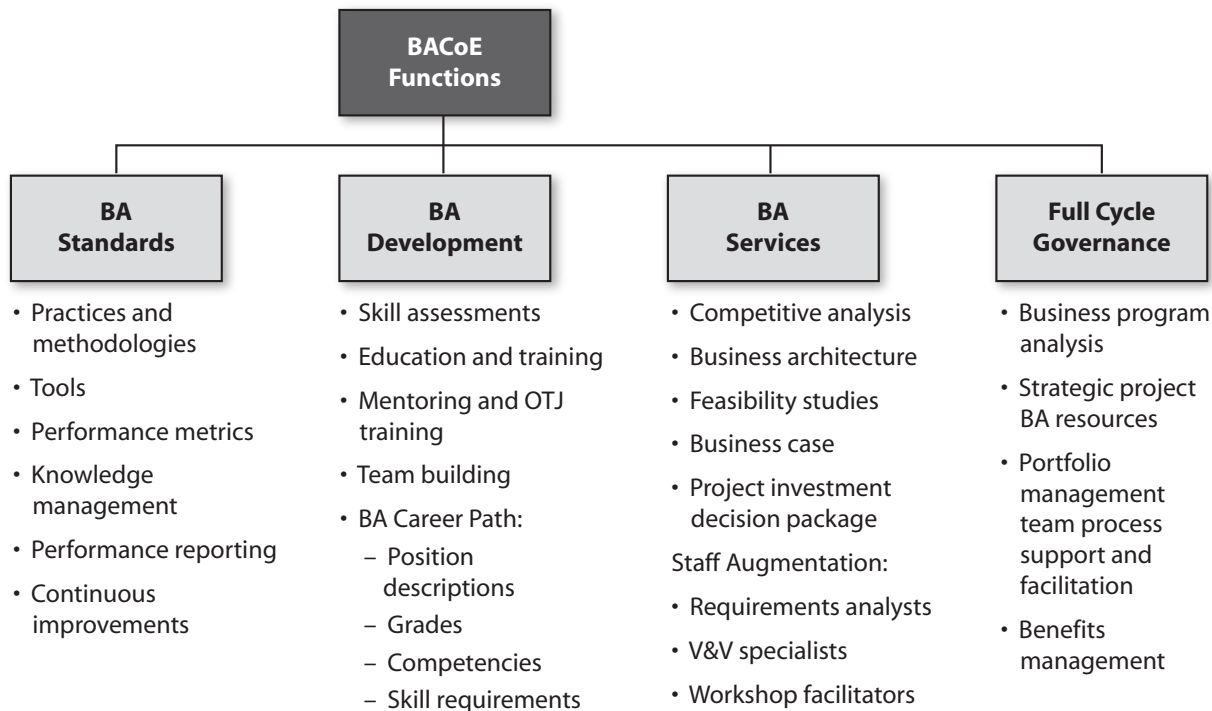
BACoE Functions

BA Standards

- Practices and methodologies
- Tools
- Performance metrics
- Knowledge management
- Performance reporting
- Continuous improvements

BA Development

- Skill assessments
- Education and training
- Mentoring and OTJ training
- Team building
- BA Career Path:
  - Position descriptions
  - Grades
  - Competencies
  - Skill requirements

BA Services

- Competitive analysis
- Business architecture
- Feasibility studies
- Business case
- Project investment decision package

Staff Augmentation:

- Requirements analysts
- V&V specialists
- Workshop facilitators

Full Cycle Governance

- Business program analysis
- Strategic project BA resources
- Portfolio management team process support and facilitation
- Benefits management